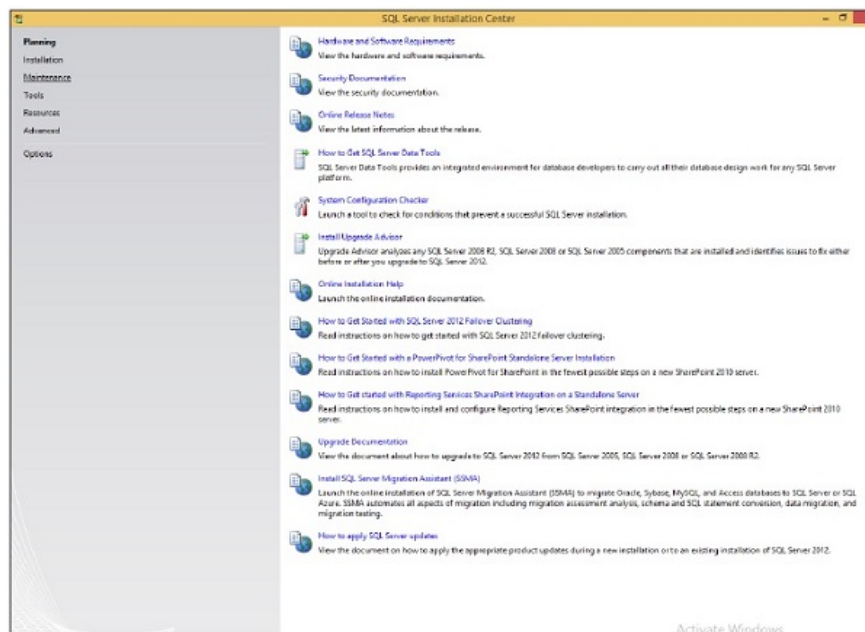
SQL Server Installation Center

Planning
Installation
Maintenance
Tools
Resources
Advanced
Options

Hardware and Software Requirements
View the hardware and software requirements.

Security Documentation
View the security documentation.

Online Release Notes
View the latest information about the release.

How to Get SQL Server Data Tools
SQL Server Data Tools provides an integrated environment for database developers to carry out all their database design work for any SQL Server platform.

System Configuration Checker
Launch a tool to check for conditions that prevent a successful SQL Server installation.

Install Upgrade Advisor
Upgrade Advisor analyzes any SQL Server 2008 R2, SQL Server 2008 or SQL Server 2005 components that are installed and identifies issues to fix either before or after you upgrade to SQL Server 2012.

Online Installation Help
Launch the online installation documentation.

How to Get Started with SQL Server 2012 Failover Clustering
Read instructions on how to get started with SQL Server 2012 failover clustering.

How to Get Started with a PowerPivot for SharePoint Standalone Server Installation
Read instructions on how to install PowerPivot for SharePoint in the fewest possible steps on a new SharePoint 2010 server.

How to Get started with Reporting Services SharePoint Integration on a Standalone Server
Read instructions on how to install and configure Reporting Services SharePoint integration in the fewest possible steps on a new SharePoint 2010 server.

Upgrade Documentation
View the document about how to upgrade to SQL Server 2012 from SQL Server 2005, SQL Server 2008 or SQL Server 2008 R2.

Install SQL Server Migration Assistant (SSMA)
Launch the online installation of SQL Server Migration Assistant (SSMA) to migrate Oracle, Sybase, MySQL, and Access databases to SQL Server or SQL Azure. SSMA automates all aspects of migration including migration assessment analysis, schema and SQL statement conversion, data migration, and migration testing.

How to apply SQL Server updates
View the document on how to apply the appropriate product updates during a new installation or to an existing installation of SQL Server 2012.

Activate Windows